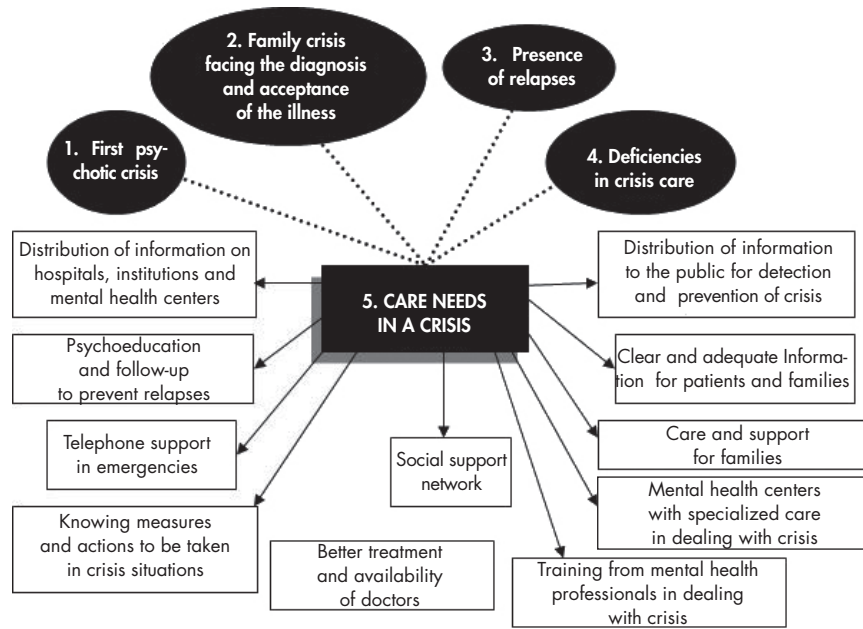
2. Family crisis facing the diagnosis and acceptance of the illness

3. Presence of relapses

1. First psychotic crisis

4. Deficiencies in crisis care

Distribution of information on hospitals, institutions and mental health centers

5. CARE NEEDS IN A CRISIS

Distribution of information to the public for detection and prevention of crisis

Psychoeducation and follow-up to prevent relapses

Clear and adequate Information for patients and families

Telephone support in emergencies

Social support network

Care and support for families

Mental health centers with specialized care in dealing with crisis

Knowing measures and actions to be taken in crisis situations

Better treatment and availability of doctors

Training from mental health professionals in dealing with crisis